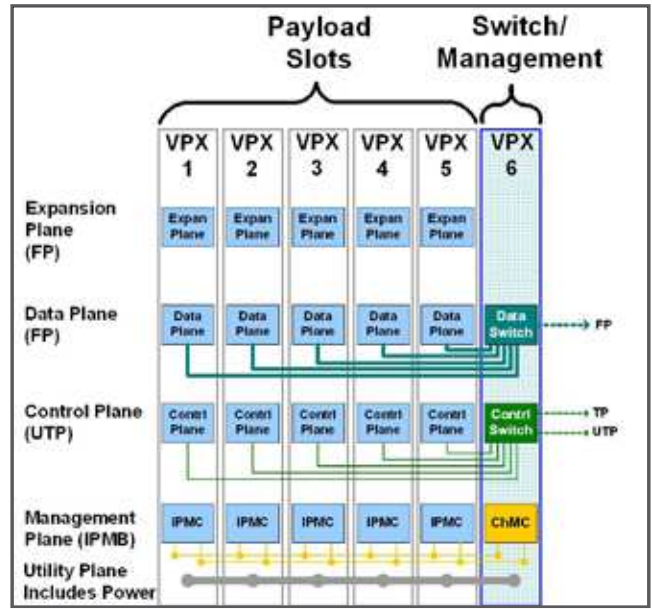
Payload Slots

Switch/ Management

VPX 1

VPX 2

VPX 3

VPX 4

VPX 5

VPX 6

Expansion Plane (FP)

Expan Plane

Expan Plane

Expan Plane

Expan Plane

Expan Plane

Data Plane (FP)

Data Plane

Data Plane

Data Plane

Data Plane

Data Plane

Data Switch

FP

Control Plane (UTP)

Contrl Plane

Contrl Plane

Contrl Plane

Contrl Plane

Contrl Plane

Contrl Switch

TP

UTP

Management Plane (IPMB)

IPMC

IPMC

IPMC

IPMC

IPMC

ChMC

Utility Plane Includes Power